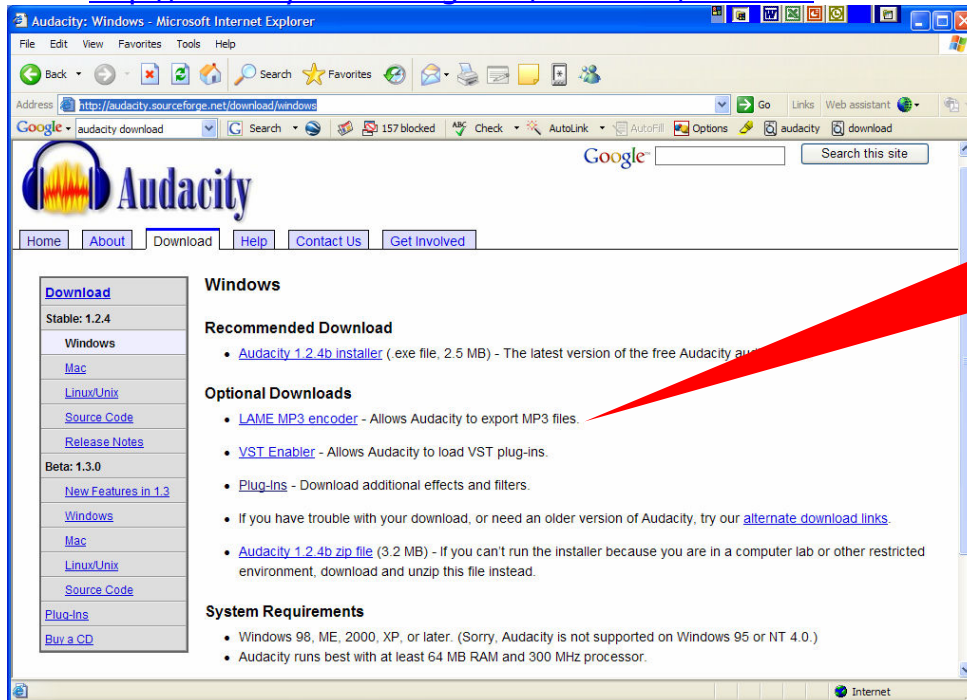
Audacity: Windows - Microsoft Internet Explorer

File Edit View Favorites Tools Help

Back Search Favorites

Address http://audacity.sourceforge.net/download/windows Go Links Web assistant

Google audacity download Search 157 blocked Check AutoLink AutoFill Options audacity download

Audacity

Google Search this site

Home About Download Help Contact Us Get Involved

Download
Stable: 1.2.4
Windows
Mac
Linux/Unix
Source Code
Release Notes
Beta: 1.3.0
New Features in 1.3
Windows
Mac
Linux/Unix
Source Code
Plug-Ins
Buy a CD

Windows

Recommended Download

• Audacity 1.2.4b installer (.exe file, 2.5 MB) - The latest version of the free Audacity au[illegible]

Optional Downloads

• LAME MP3 encoder - Allows Audacity to export MP3 files.

• VST Enabler - Allows Audacity to load VST plug-ins.

• Plug-Ins - Download additional effects and filters.

• If you have trouble with your download, or need an older version of Audacity, try our alternate download links.

• Audacity 1.2.4b zip file (3.2 MB) - If you can't run the installer because you are in a computer lab or other restricted environment, download and unzip this file instead.

System Requirements

• Windows 98, ME, 2000, XP, or later. (Sorry, Audacity is not supported on Windows 95 or NT 4.0.)
• Audacity runs best with at least 64 MB RAM and 300 MHz processor.

Internet